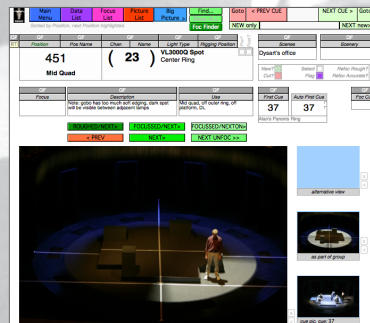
Main Menu
Data List
Focus List
Picture List
Big Picture
Find...
Foc Finder
Goto
< PREV CUE
NEW only
NEXT CUE >
NEXT new
Sorted by Position, next Position highlighted

CF
Position
451
Mid Quad
Foc Name
Chan
( 23 )
Name
Light Type
VL3000Q Spot
Center Ring
Rigging Position
CF
Scenes
Dysart's office
CF
Scenery
New?
Cut?
Select
Flag
Refoc Rough?
Refoc Accurate?

CF
Focus
CF
Description
Note: gobo has too much soft edging, dark spot will be visible between adjacent lamps
CF
Use
Mid quad, off outer ring, off platform, DL
CF
First Cue
37
Auto First Cue
37
Alan's Parents Ring

ROUGHED/NEXT>
FOCUSSED/NEXT>
FOCUSSED/NEXTON>
< PREV
NEXT>
NEXT UNFOC >>

alternative view
as part of group
cue pic. cue 37